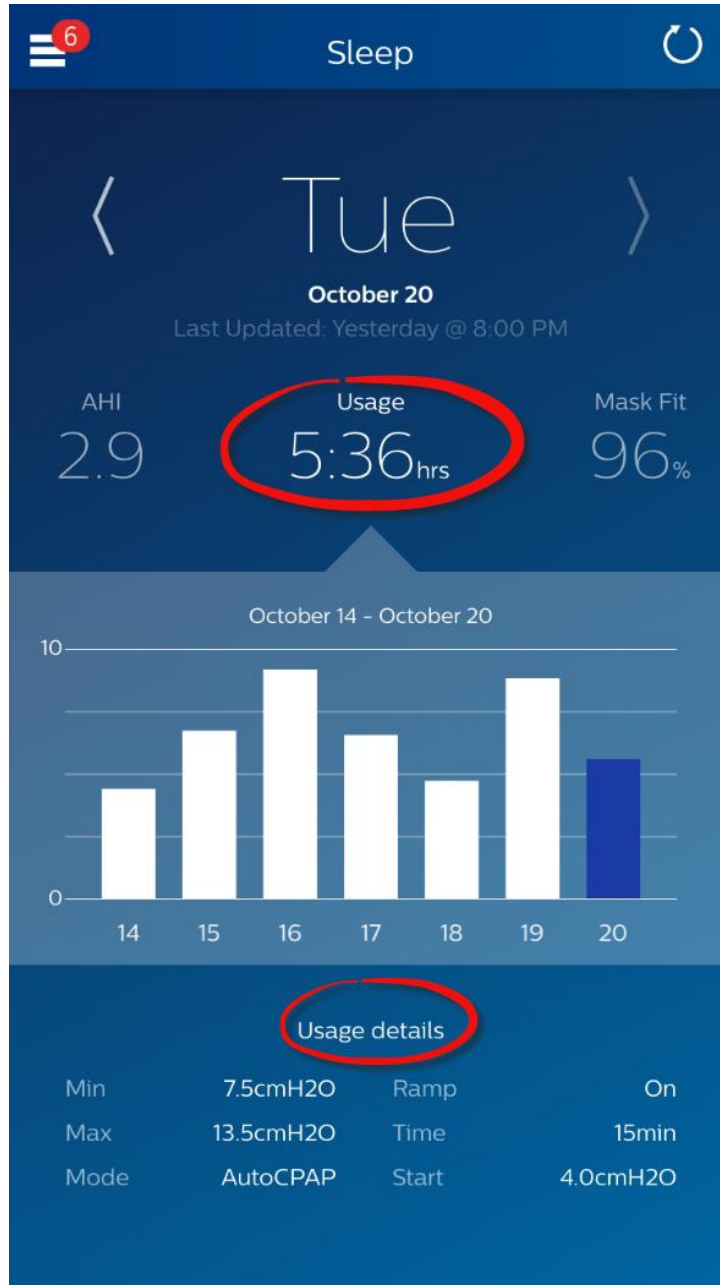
6

Sleep

⟨ Tue ⟩

October 20

Last Updated: Yesterday @ 8:00 PM

AHI
2.9

Usage
5:36hrs

Mask Fit
96%

October 14 - October 20

10

0

14 15 16 17 18 19 20

Usage details

| Min | 7.5cmH2O | Ramp | On |
|---|---|---|---|
| Max | 13.5cmH2O | Time | 15min |
| Mode | AutoCPAP | Start | 4.0cmH2O |